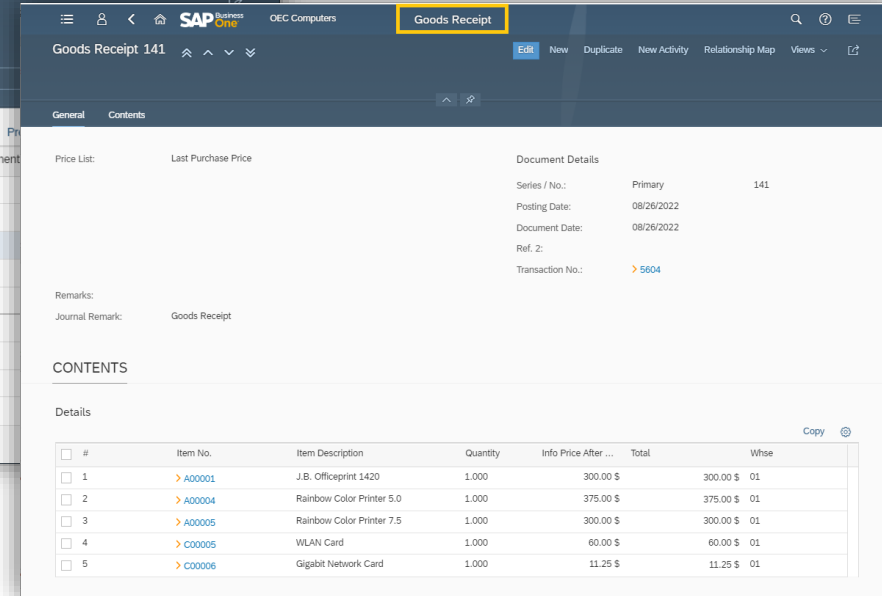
SAP Business One OEC Computers Goods Receipt

Goods Receipt 141

Edit New Duplicate New Activity Relationship Map Views

General Contents

Pr
ment

Price List: Last Purchase Price

Document Details

Series / No.: Primary 141

Posting Date: 08/26/2022

Document Date: 08/26/2022

Ref. 2:

Transaction No.: 5604

Remarks:

Journal Remark: Goods Receipt

CONTENTS

Details

Copy

| # | Item No. | Item Description | Quantity | Info Price After ... | Total | Whse |
|---|---|---|---|---|---|---|
| 1 | A00001 | J.B. Officeprint 1420 | 1.000 | 300.00 $ | 300.00 $ | 01 |
| 2 | A00004 | Rainbow Color Printer 5.0 | 1.000 | 375.00 $ | 375.00 $ | 01 |
| 3 | A00005 | Rainbow Color Printer 7.5 | 1.000 | 300.00 $ | 300.00 $ | 01 |
| 4 | C00005 | WLAN Card | 1.000 | 60.00 $ | 60.00 $ | 01 |
| 5 | C00006 | Gigabit Network Card | 1.000 | 11.25 $ | 11.25 $ | 01 |